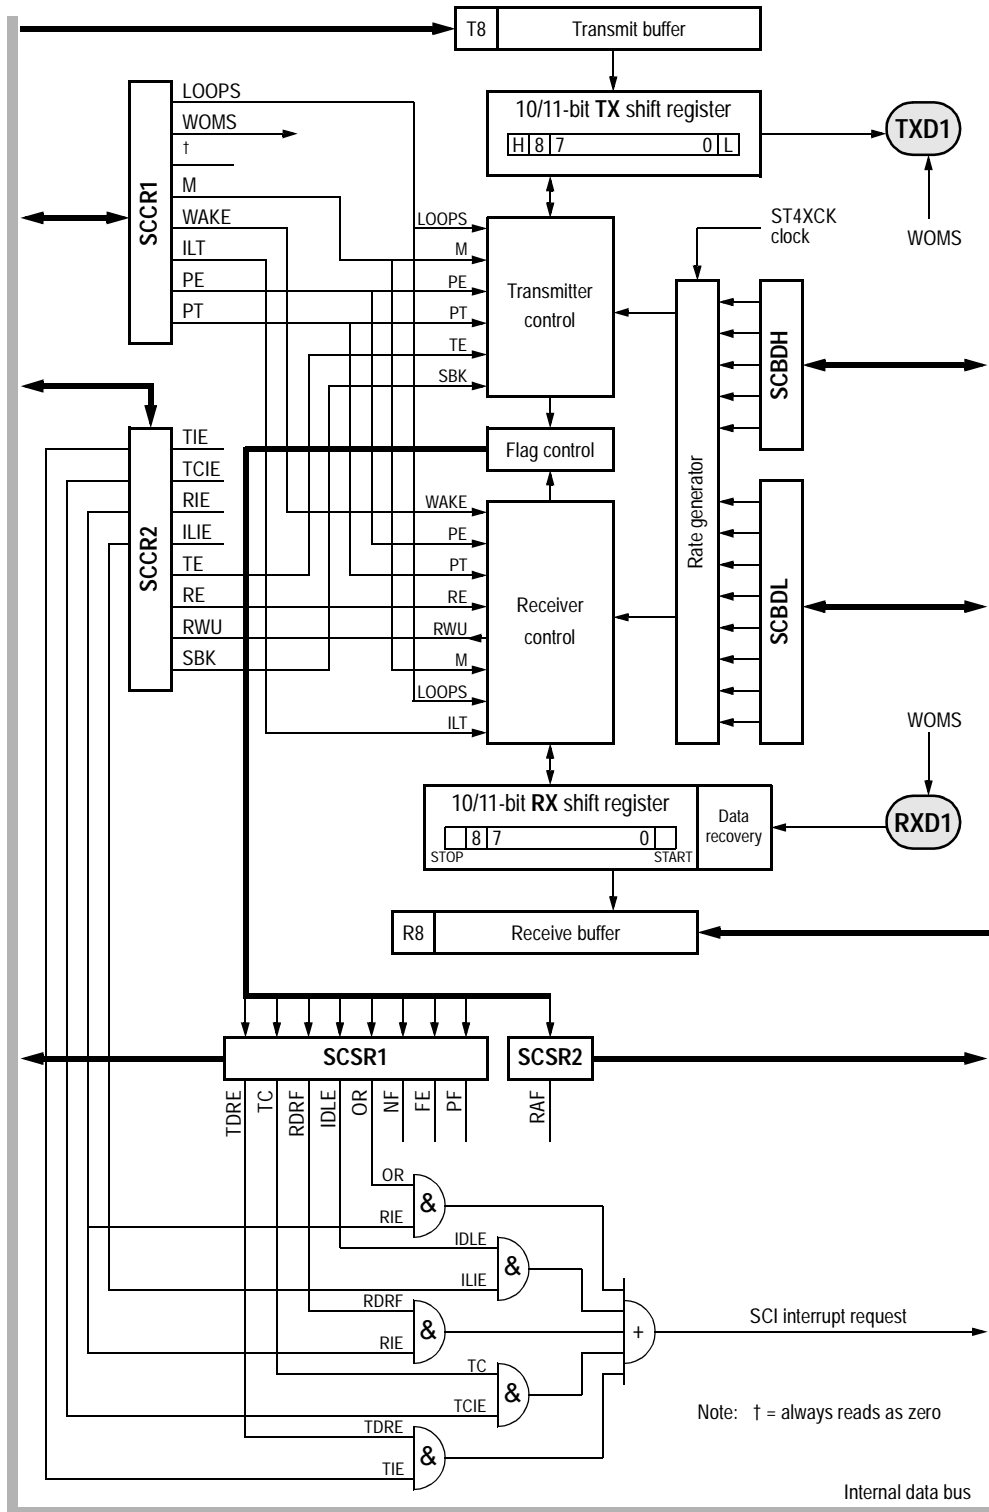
T8
Transmit buffer
10/11-bit **TX** shift register
H 8 7 0 L
TXD1
WOMS
LOOPS
WOMS
†
M
WAKE
ILT
PE
PT
SCCR1
LOOPS
M
PE
PT
TE
SBK
Transmitter control
ST4XCK clock
SCBDH
TIE
TCIE
RIE
ILIE
TE
RE
RWU
SBK
SCCR2
Flag control
WAKE
PE
PT
RE
RWU
M
LOOPS
ILT
Receiver control
Rate generator
SCBDL
WOMS
10/11-bit **RX** shift register
8 7 0
STOP
START
Data recovery
RXD1
R8
Receive buffer
SCSR1
SCSR2
TDRE
TC
RDRF
IDLE
OR
NF
FE
PF
RAF
OR
RIE
&
IDLE
ILIE
&
RDRF
RIE
&
TC
TCIE
&
TDRE
TIE
&
+
SCI interrupt request
Note: † = always reads as zero
Internal data bus